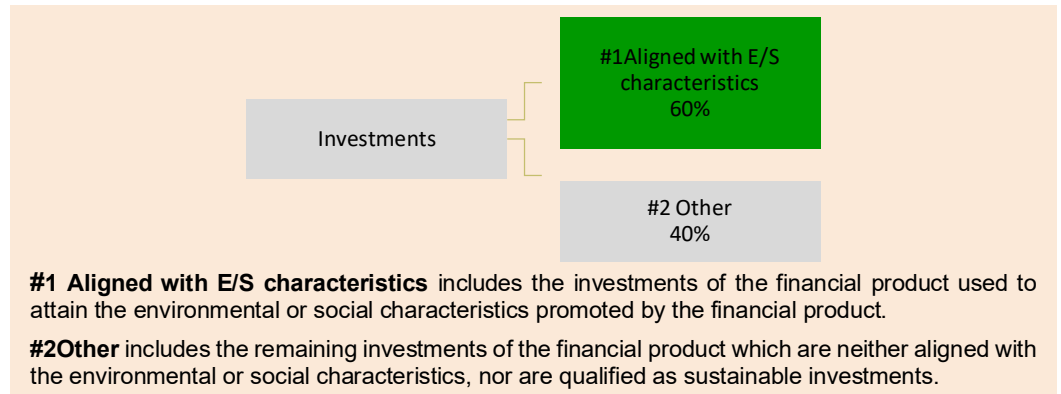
Investments

#1Aligned with E/S characteristics
60%

#2 Other
40%

**#1 Aligned with E/S characteristics** includes the investments of the financial product used to attain the environmental or social characteristics promoted by the financial product.

**#2Other** includes the remaining investments of the financial product which are neither aligned with the environmental or social characteristics, nor are qualified as sustainable investments.